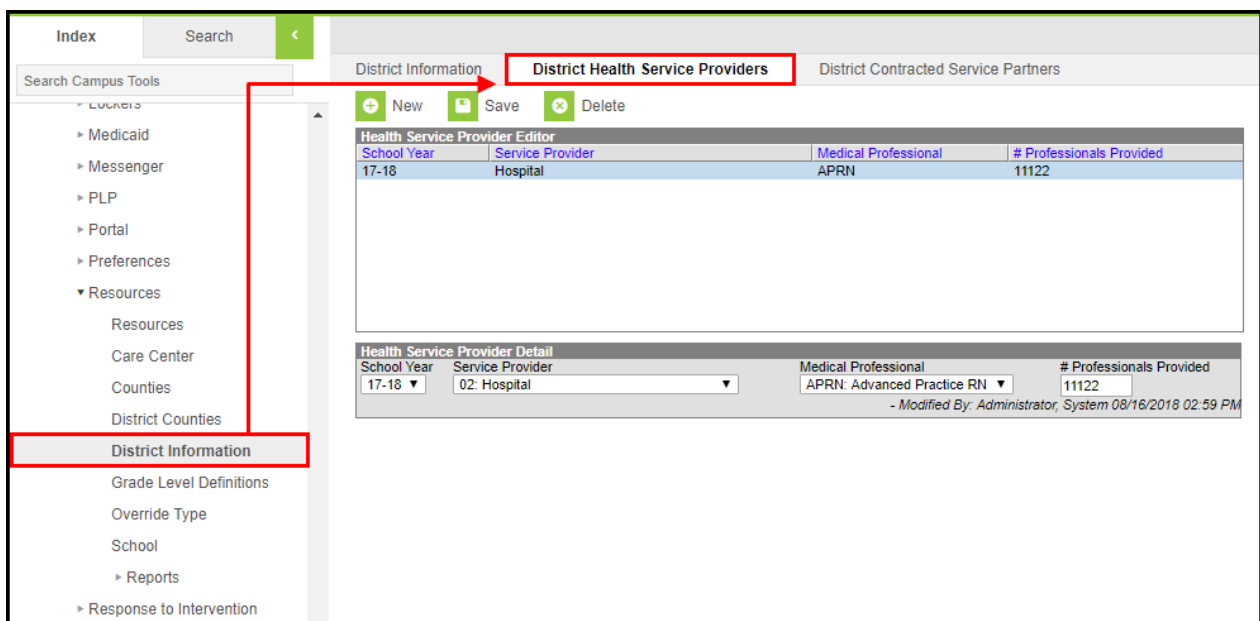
Index
Search
‹
Search Campus Tools
▸ Lockers
▸ Medicaid
▸ Messenger
▸ PLP
▸ Portal
▸ Preferences
▾ Resources
Resources
Care Center
Counties
District Counties
District Information
Grade Level Definitions
Override Type
School
▸ Reports
▸ Response to Intervention

District Information
District Health Service Providers
District Contracted Service Partners

New
Save
Delete

Health Service Provider Editor

| School Year | Service Provider | Medical Professional | # Professionals Provided |
|---|---|---|---|
| 17-18 | Hospital | APRN | 11122 |

Health Service Provider Detail
School Year
17-18 ▼
Service Provider
02: Hospital ▼
Medical Professional
APRN: Advanced Practice RN ▼
# Professionals Provided
11122
- Modified By: Administrator, System 08/16/2018 02:59 PM